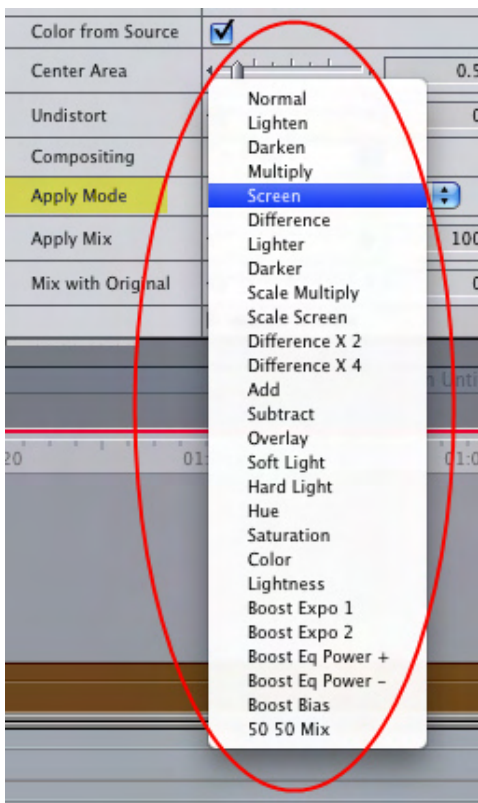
Color from Source
Center Area
0.5
Undistort
Compositing
Apply Mode
Apply Mix
100
Mix with Original
Normal
Lighten
Darken
Multiply
Screen
Difference
Lighter
Darker
Scale Multiply
Scale Screen
Difference X 2
Difference X 4
Add
Subtract
Overlay
Soft Light
Hard Light
Hue
Saturation
Color
Lightness
Boost Expo 1
Boost Expo 2
Boost Eq Power +
Boost Eq Power -
Boost Bias
50 50 Mix